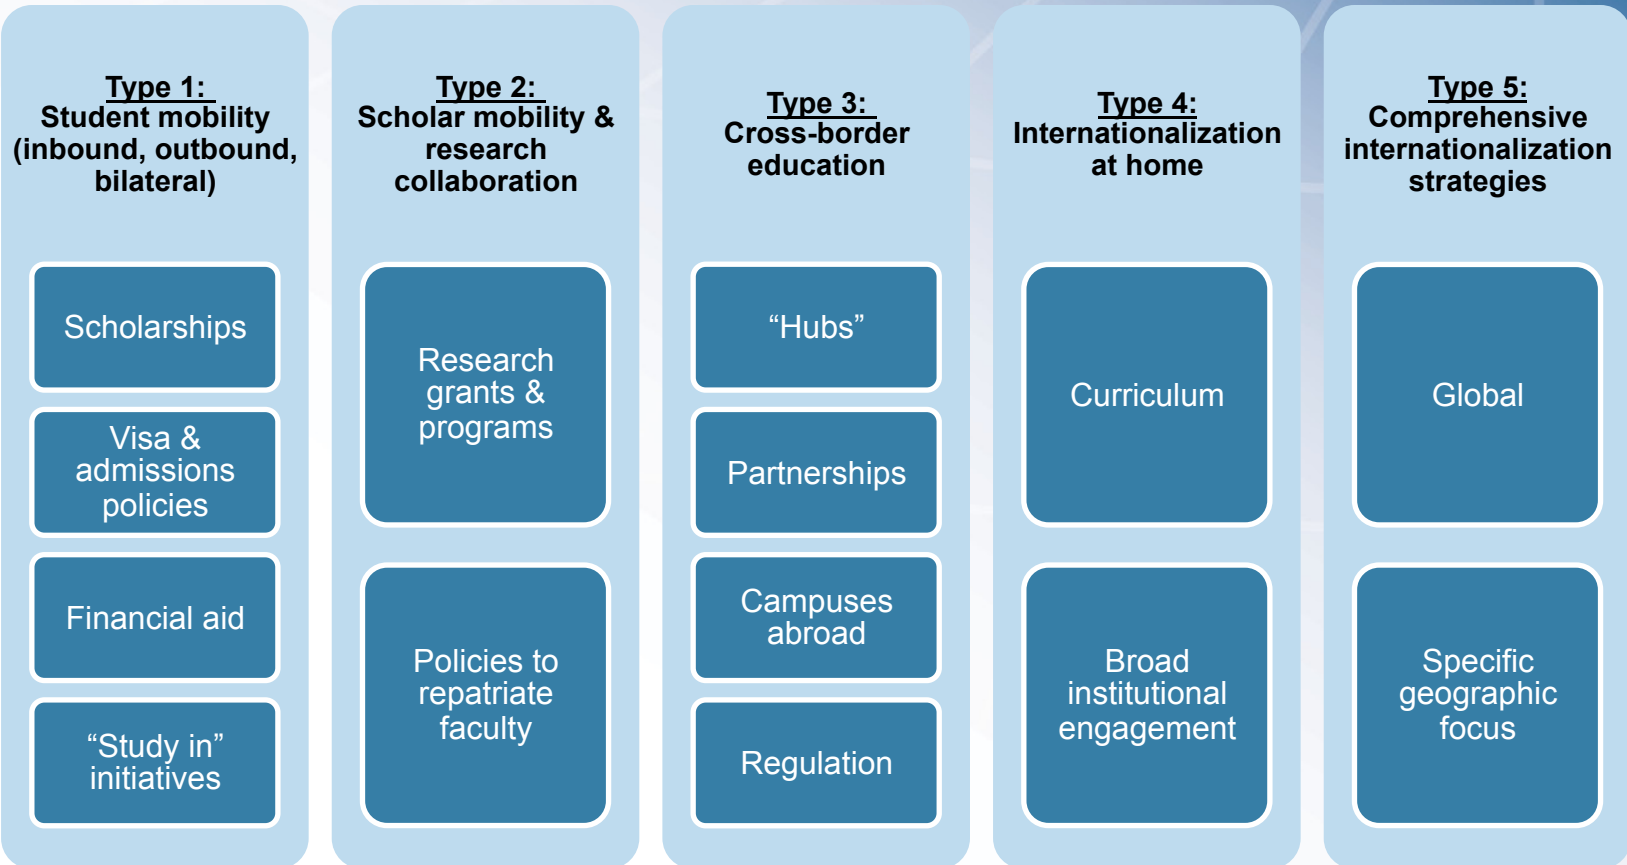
Type 1:
Student mobility (inbound, outbound, bilateral)

Scholarships

Visa & admissions policies

Financial aid

“Study in” initiatives

Type 2:
Scholar mobility & research collaboration

Research grants & programs

Policies to repatriate faculty

Type 3:
Cross-border education

“Hubs”

Partnerships

Campuses abroad

Regulation

Type 4:
Internationalization at home

Curriculum

Broad institutional engagement

Type 5:
Comprehensive internationalization strategies

Global

Specific geographic focus